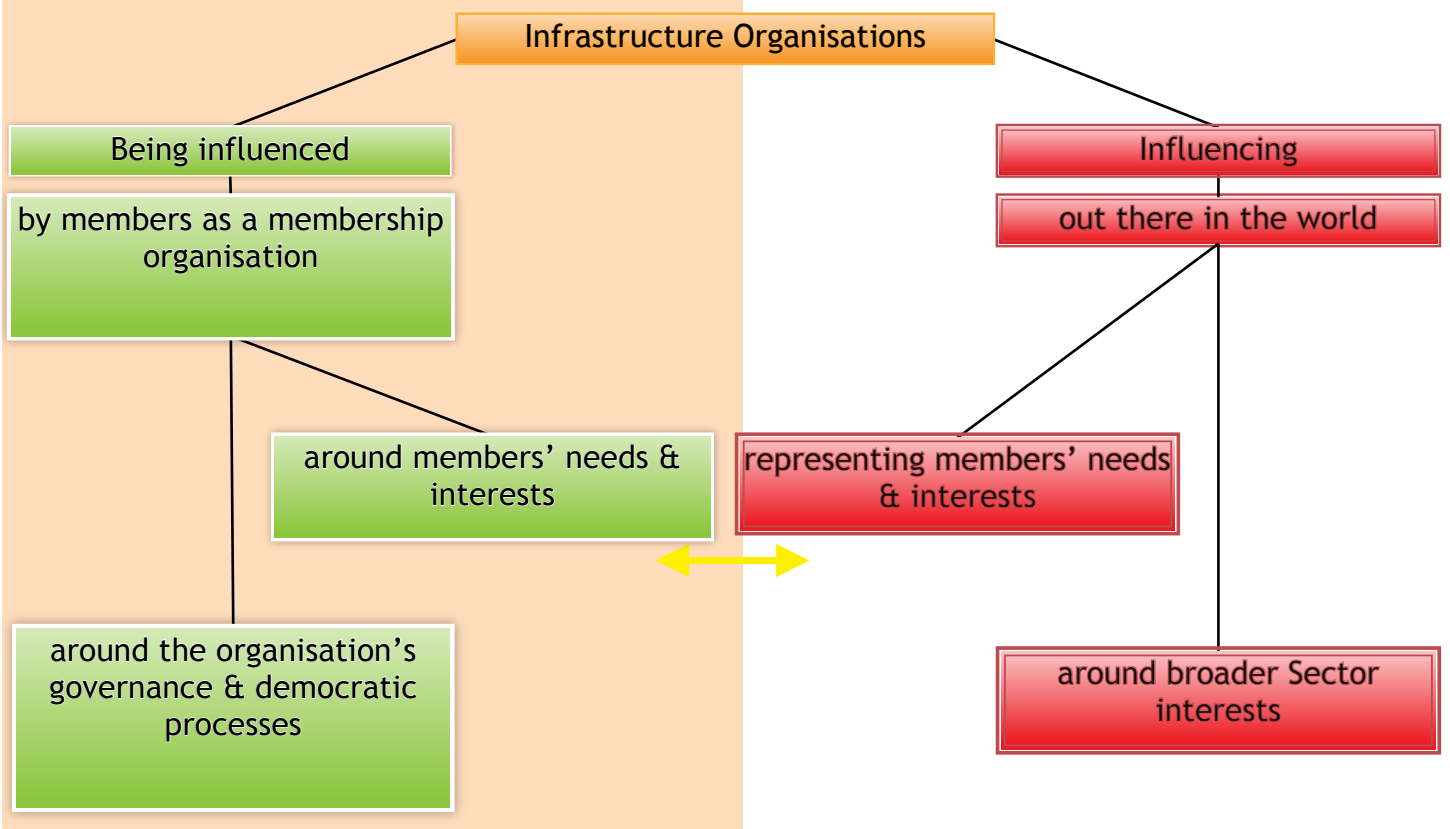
Infrastructure Organisations

Being influenced

by members as a membership organisation

around members' needs & interests

around the organisation's governance & democratic processes

Influencing

out there in the world

representing members' needs & interests

around broader Sector interests